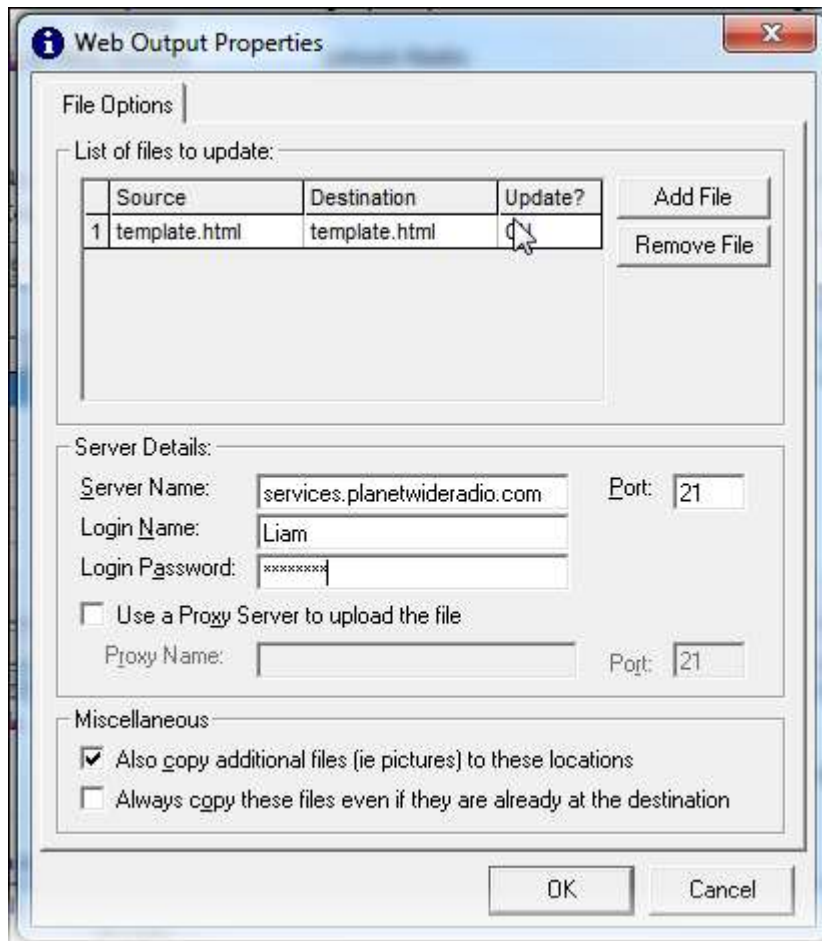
Web Output Properties

File Options

List of files to update:

| | Source | Destination | Update? |
|---|---|---|---|
| 1 | template.html | template.html | |

Add File

Remove File

Server Details:

Server Name: services.planetwideradio.com

Port: 21

Login Name: Liam

Login Password: ********

Use a Proxy Server to upload the file

Proxy Name:

Port: 21

Miscellaneous

Also copy additional files (ie pictures) to these locations

Always copy these files even if they are already at the destination

OK

Cancel